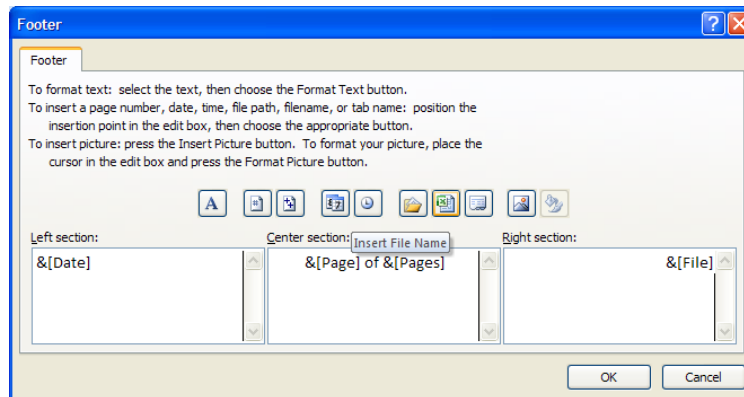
Footer

Footer

To format text: select the text, then choose the Format Text button.
To insert a page number, date, time, file path, filename, or tab name: position the insertion point in the edit box, then choose the appropriate button.
To insert picture: press the Insert Picture button. To format your picture, place the cursor in the edit box and press the Format Picture button.

A

Left section:

&[Date]

Center section: Insert File Name

&[Page] of &[Pages]

Right section:

&[File]

OK

Cancel